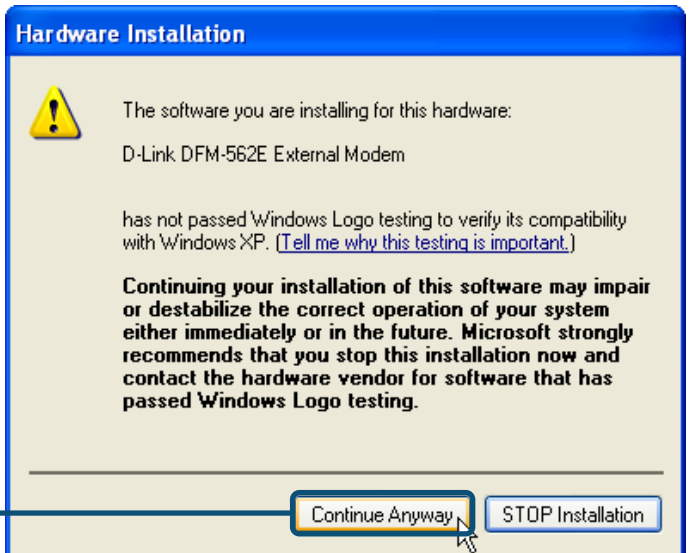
Hardware Installation

The software you are installing for this hardware:

D-Link DFM-562E External Modem

has not passed Windows Logo testing to verify its compatibility with Windows XP. (Tell me why this testing is important.)

Continuing your installation of this software may impair or destabilize the correct operation of your system either immediately or in the future. Microsoft strongly recommends that you stop this installation now and contact the hardware vendor for software that has passed Windows Logo testing.

Continue Anyway

STOP Installation